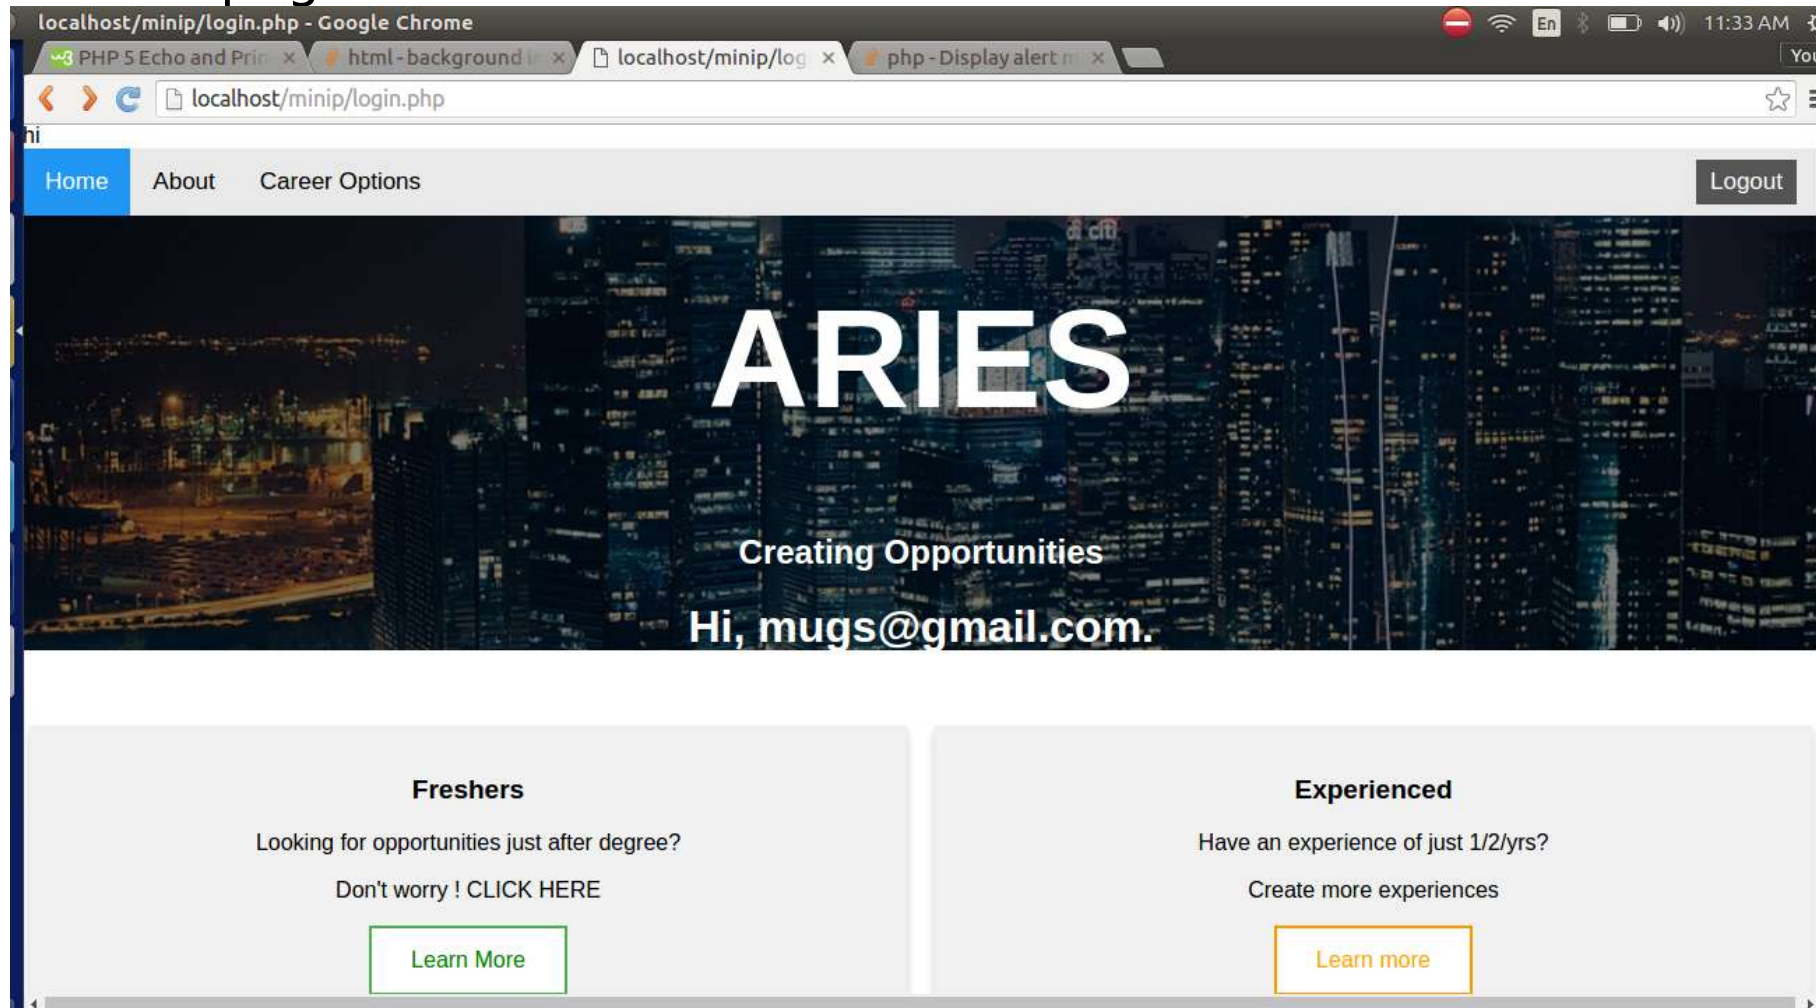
localhost/minip/login.php - Google Chrome

En 11:33 AM

PHP 5 Echo and Prin ×
html - background i ×
localhost/minip/log ×
php - Display alert m ×

You

localhost/minip/login.php

hi

Home About Career Options Logout

ARIES

Creating Opportunities

Hi, mugs@gmail.com.

Freshers

Looking for opportunities just after degree?

Don't worry ! CLICK HERE

Learn More

Experienced

Have an experience of just 1/2/yrs?

Create more experiences

Learn more